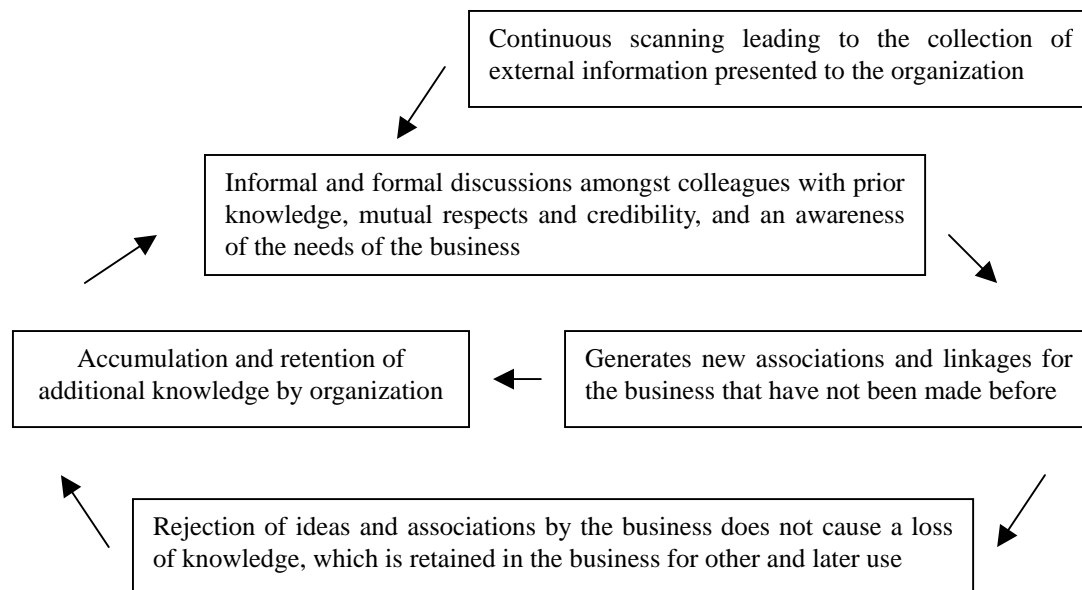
Continuous scanning leading to the collection of external information presented to the organization

Informal and formal discussions amongst colleagues with prior knowledge, mutual respects and credibility, and an awareness of the needs of the business

Generates new associations and linkages for the business that have not been made before

Accumulation and retention of additional knowledge by organization

Rejection of ideas and associations by the business does not cause a loss of knowledge, which is retained in the business for other and later use